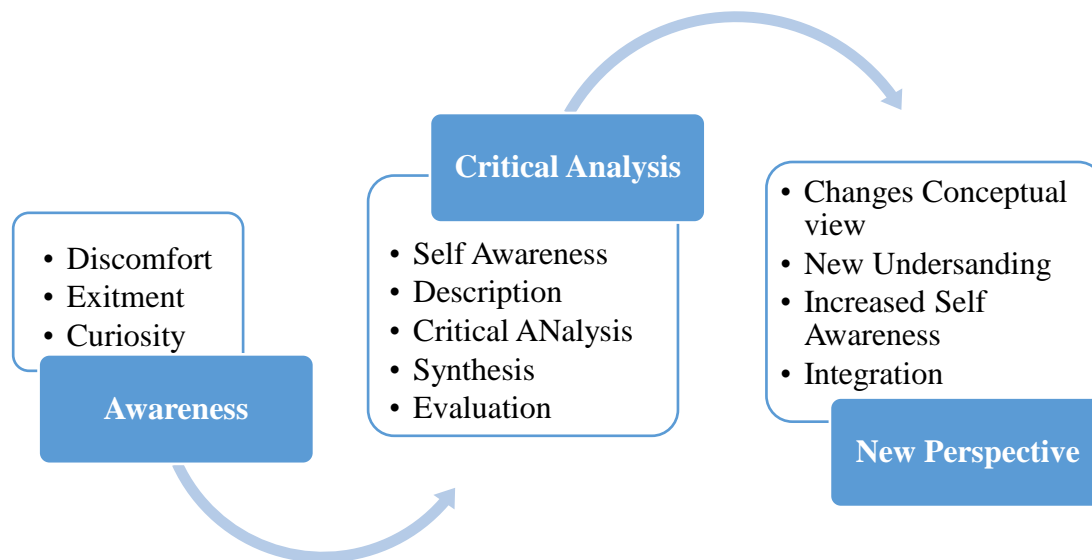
• Discomfort
• Exitment
• Curiosity

Awareness

Critical Analysis

• Self Awareness
• Description
• Critical ANalysis
• Synthesis
• Evaluation

• Changes Conceptual view
• New Undersanding
• Increased Self Awareness
• Integration

New Perspective